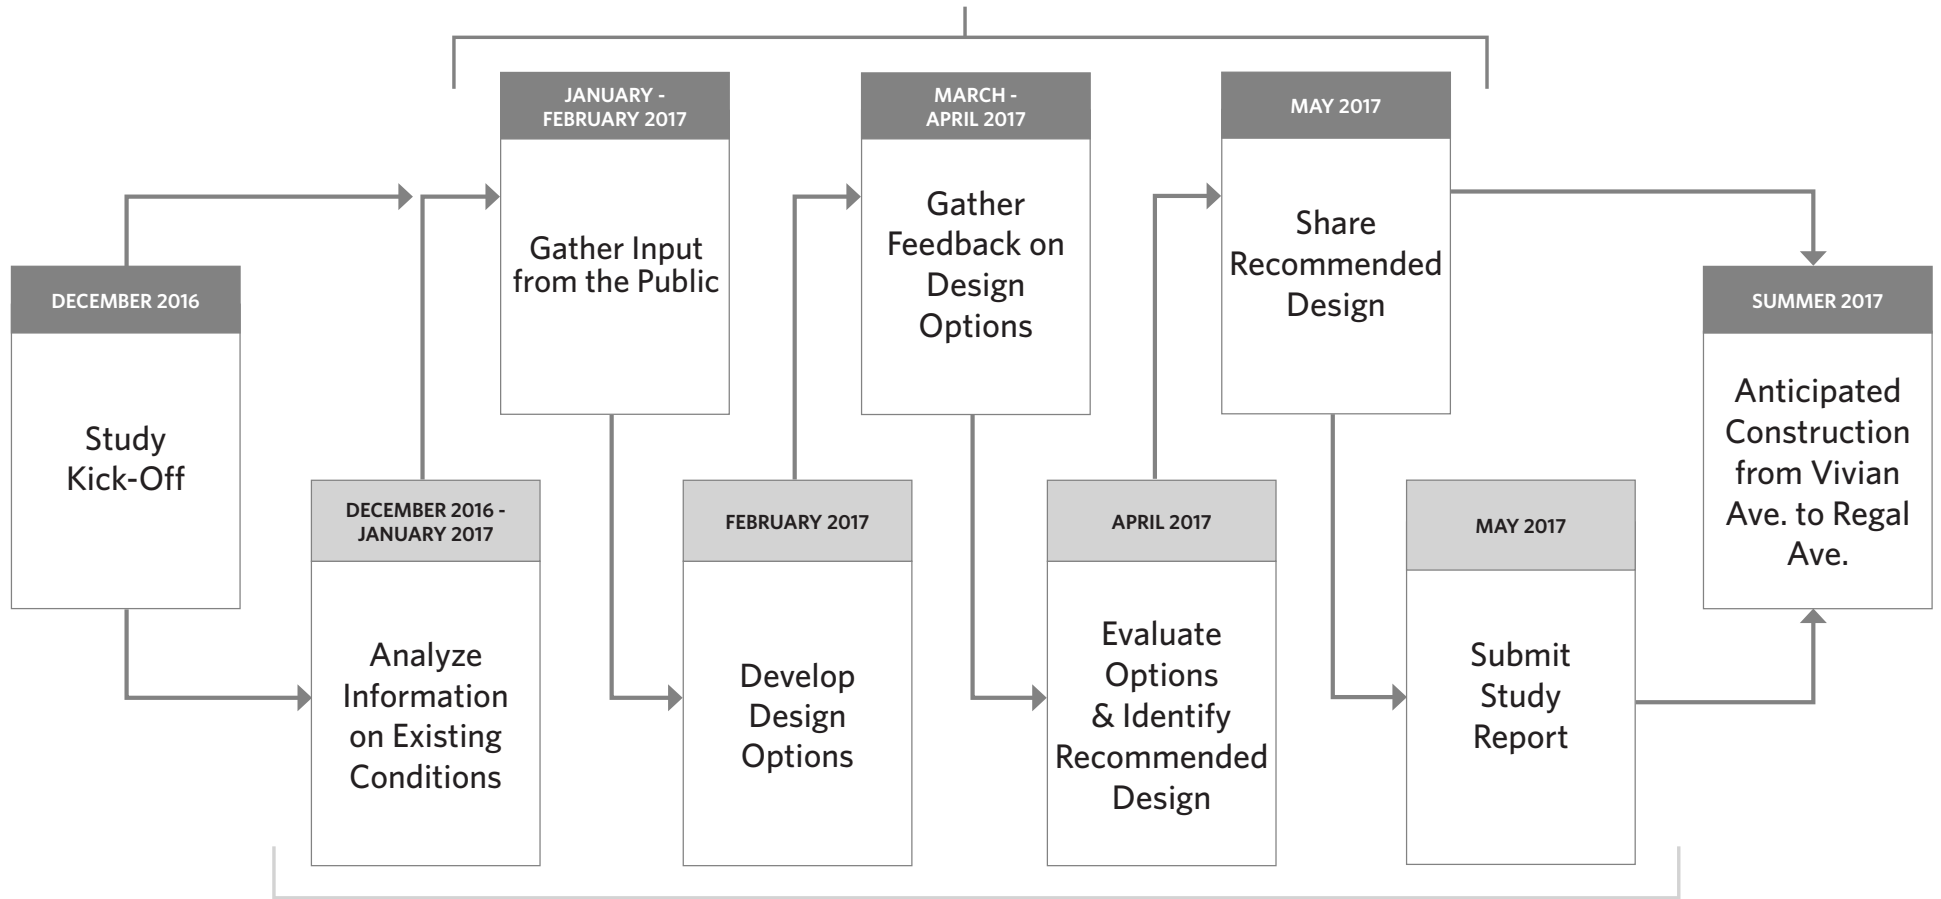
DECEMBER 2016

Study Kick-Off

DECEMBER 2016 - JANUARY 2017

Analyze Information on Existing Conditions

JANUARY - FEBRUARY 2017

Gather Input from the Public

FEBRUARY 2017

Develop Design Options

MARCH - APRIL 2017

Gather Feedback on Design Options

APRIL 2017

Evaluate Options & Identify Recommended Design

MAY 2017

Share Recommended Design

MAY 2017

Submit Study Report

SUMMER 2017

Anticipated Construction from Vivian Ave. to Regal Ave.